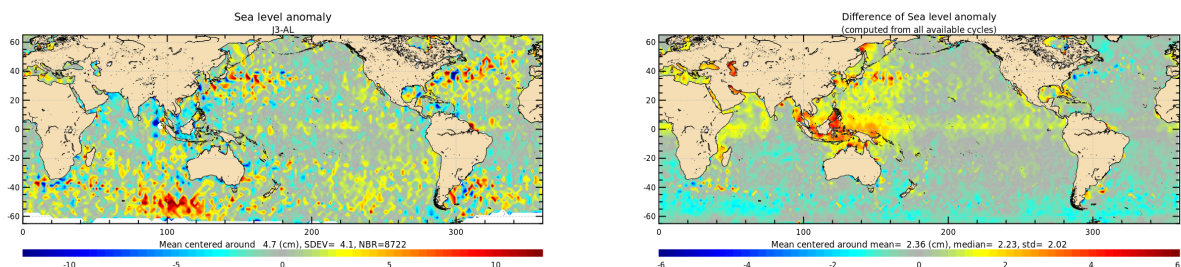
Sea level anomaly
J3-AL

60
40
20
0
-20
-40
-60

0
100
200
300

Mean centered around 4.7 (cm), SDEV= 4.1, NBR=8722

-10
-5
0
5
10

Difference of Sea level anomaly
(computed from all available cycles)

60
40
20
0
-20
-40
-60

0
100
200
300

Mean centered around mean= 2.36 (cm), median= 2.23, std= 2.02

-6
-4
-2
0
2
4
6